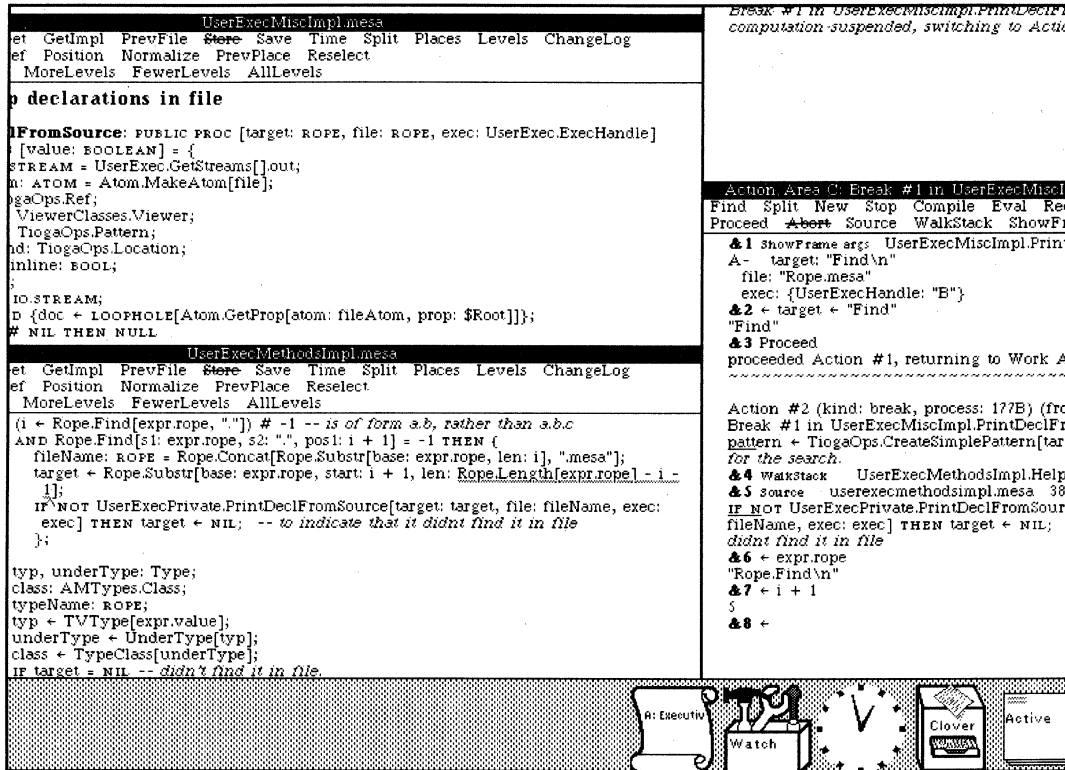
UserExecMiscImpl.mesa
et GetImpl PrevFile Store Save Time Split Places Levels ChangeLog
ef Position Normalize PrevPlace Reselect
MoreLevels FewerLevels AllLevels

p declarations in file

lFromSource: PUBLIC PROC [target: ROPE, file: ROPE, exec: UserExec.ExecHandle]
[value: BOOLEAN] = {
STREAM = UserExec.GetStreams[].out;
n: ATOM = Atom.MakeAtom[file];
ogaOps.Ref;
ViewerClasses.Viewer;
TiogaOps.Pattern;
nd: TiogaOps.Location;
inline: BOOL;

IO.STREAM;
D {doc ← LOOPHOLE[Atom.GetProp[atom: fileAtom, prop: $Root]]};
# NIL THEN NULL

UserExecMethodsImpl.mesa
et GetImpl PrevFile Store Save Time Split Places Levels ChangeLog
ef Position Normalize PrevPlace Reselect
MoreLevels FewerLevels AllLevels

(i ← Rope.Find[expr.rope, "."]) # -1 -- is of form a.b, rather than a.b.c
AND Rope.Find[s1: expr.rope, s2: ".", pos1: i + 1] = -1 THEN {
fileName: ROPE = Rope.Concat[Rope.Substr[base: expr.rope, len: i], ".mesa"];
target ← Rope.Substr[base: expr.rope, start: i + 1, len: Rope.Length[expr.rope] - i - 1];
IF NOT UserExecPrivate.PrintDeclFromSource[target: target, file: fileName, exec: exec] THEN target ← NIL; -- to indicate that it didnt find it in file
};

typ, underType: Type;
class: AMTypes.Class;
typeName: ROPE;
typ ← TVType[expr.value];
underType ← UnderType[typ];
class ← TypeClass[underType];
IF target = NIL -- didn't find it in file.

Break #1 in UserExecMiscImpl.PrintDeclF
computation-suspended, switching to Actio

Action Area C: Break #1 in UserExecMiscI
Find Split New Stop Compile Eval Re
Proceed Abort Source WalkStack ShowFr
&1 ShowFrame args UserExecMiscImpl.Print
A- target: "Find\n"
file: "Rope.mesa"
exec: {UserExecHandle: "B"}
&2 ← target ← "Find"
"Find"
&3 Proceed
proceeded Action #1, returning to Work A
~~~~~~~~~~~~~~~~~~~~~~~~~~~~~~

Action #2 (kind: break, process: 177B) (fr
Break #1 in UserExecMiscImpl.PrintDeclF
pattern ← TiogaOps.CreateSimplePattern[tar
for the search.
&4 WalkStack UserExecMethodsImpl.Help
&5 Source userexecmethodsimpl.mesa 38
IF NOT UserExecPrivate.PrintDeclFromSour
fileName, exec: exec] THEN target ← NIL;
didnt find it in file
&6 ← expr.rope
"Rope.Find\n"
&7 ← i + 1
5
&8 ←

A: Executiv
Watch
Clover
Active